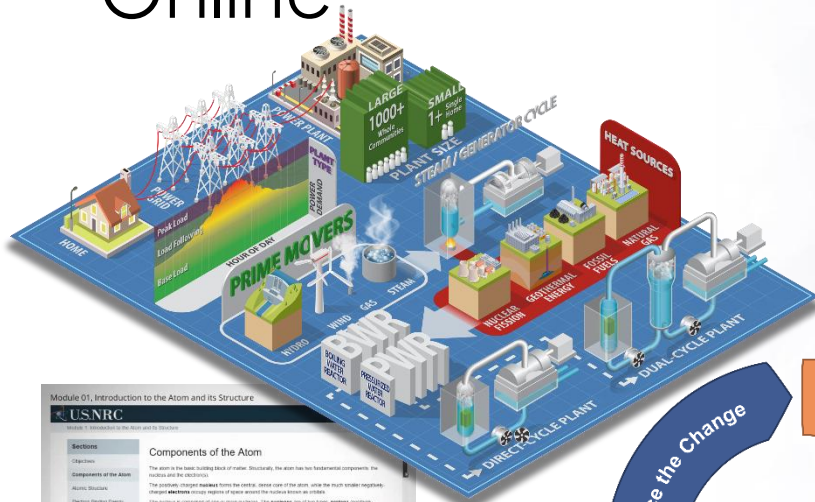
Online

POWER PLANT

LARGE 1000+ Whole Communities

SMALL 1+ Single Home

PLANT SIZE

STEAM / GENERATOR CYCLE

HEAT SOURCES

POWER GRID

PLANT TYPE

POWER DEMAND

Peak Load

Load Following

Base Load

HOUR OF DAY

HOME

PRIME MOVERS

HYDRO

WIND

GAS

STEAM

NUCLEAR FISSION

GEOTHERMAL ENERGY

FOSSIL FUELS

NATURAL GAS

BWR

PWR

BOILING WATER REACTOR

PRESSURIZED WATER REACTOR

DIRECT-CYCLE PLANT

DUAL-CYCLE PLANT

Module 01, Introduction to the Atom and its Structure

U.S.NRC

Sections

Objectives

Components of the Atom

Atomic Structure

Components of the Atom

The atom is the basic building block of matter. Structurally, the atom has two fundamental components: the nucleus and the electron(s).

The positively charged nucleus forms the central, dense core of the atom, while the much smaller negatively-charged electrons occupy regions of space around the nucleus known as orbitals.

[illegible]

e the Change